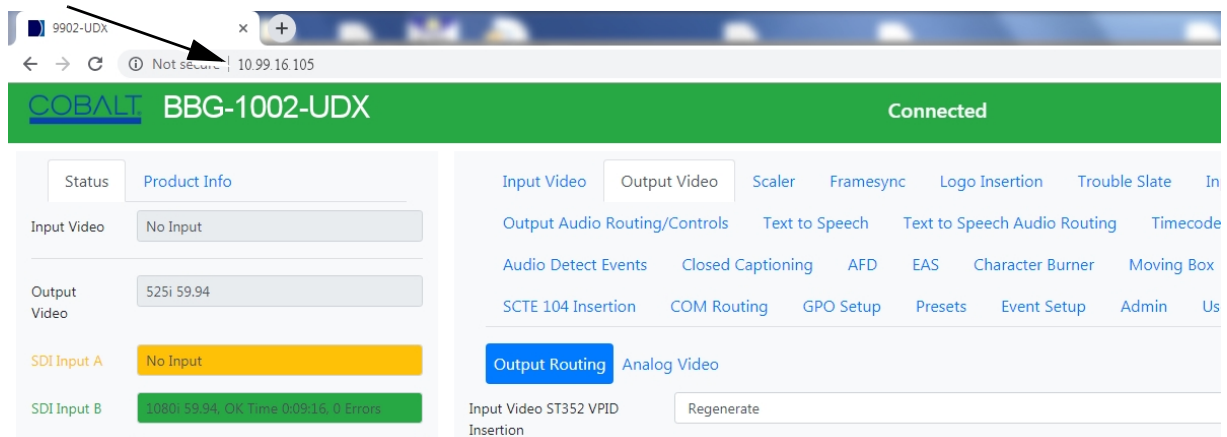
9902-UDX

Not secure | 10.99.16.105

COBALT BBG-1002-UDX

Connected

Status Product Info

Input Video No Input

Output Video 525i 59.94

SDI Input A No Input

SDI Input B 1080i 59.94, OK Time 0:09:16, 0 Errors

Input Video Output Video Scaler Framesync Logo Insertion Trouble Slate In

Output Audio Routing/Controls Text to Speech Text to Speech Audio Routing Timecode

Audio Detect Events Closed Captioning AFD EAS Character Burner Moving Box

SCTE 104 Insertion COM Routing GPO Setup Presets Event Setup Admin Us

Output Routing Analog Video

Input Video ST352 VPID Insertion Regenerate